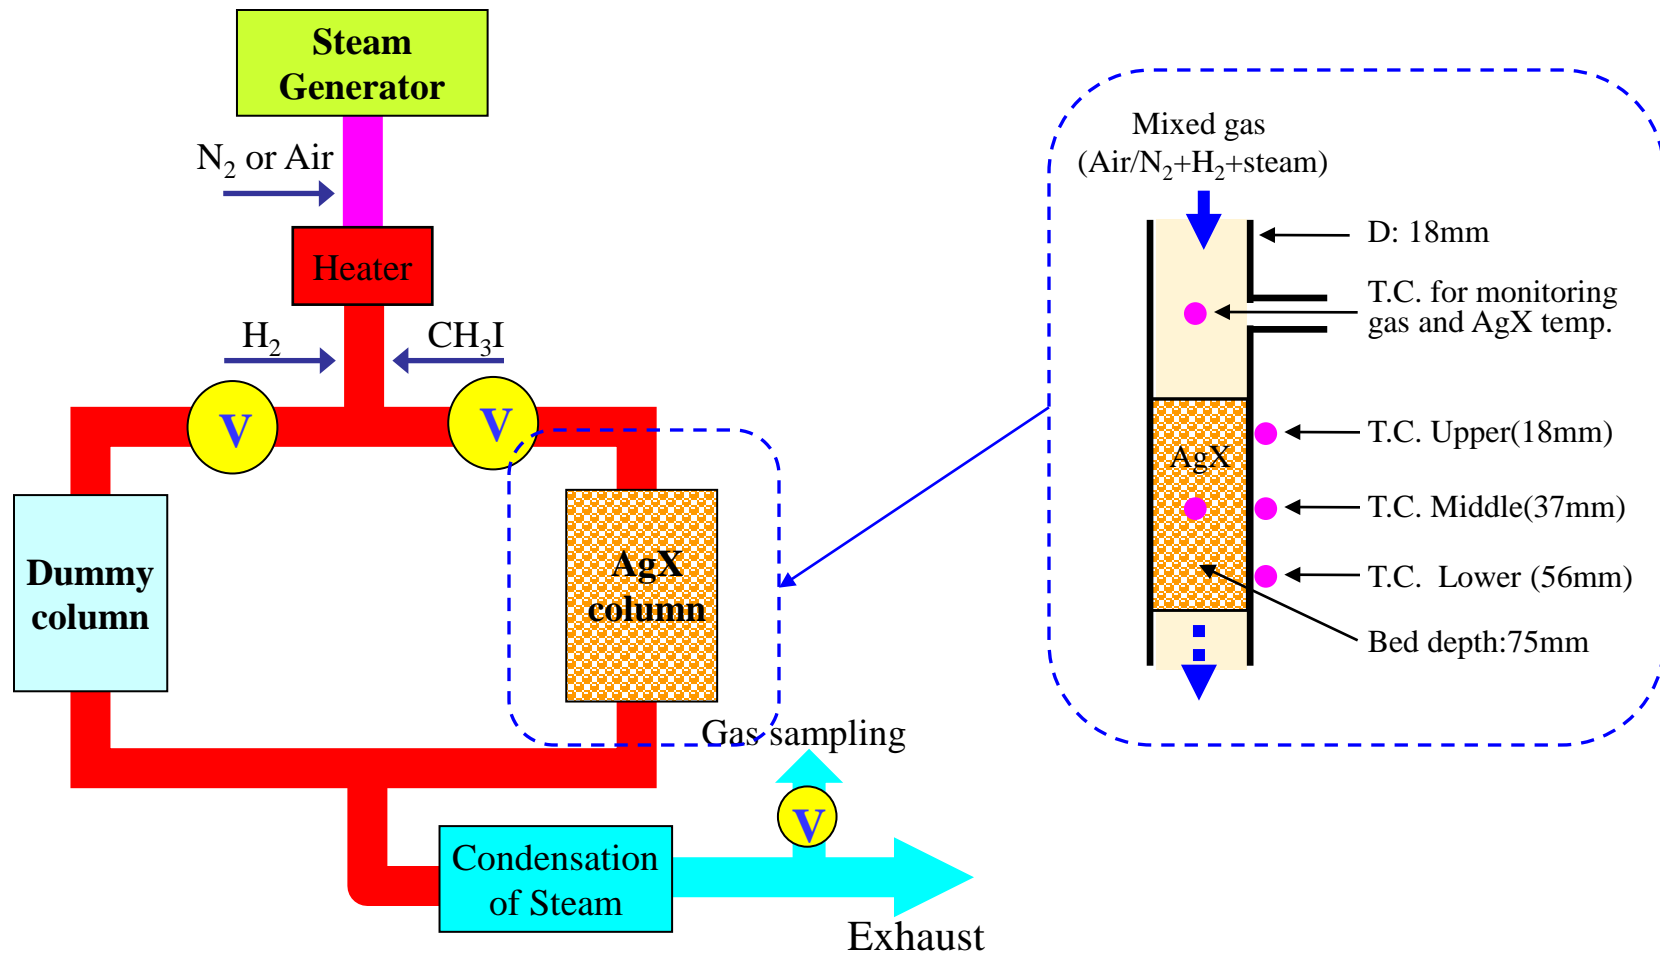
Steam Generator

$N_2$ or Air

Heater

$H_2$

$CH_3I$

V

V

Dummy column

AgX column

Gas sampling

V

Condensation of Steam

Exhaust

Mixed gas
(Air/$N_2$+$H_2$+steam)

D: 18mm

T.C. for monitoring gas and AgX temp.

AgX

T.C. Upper(18mm)

T.C. Middle(37mm)

T.C. Lower (56mm)

Bed depth:75mm